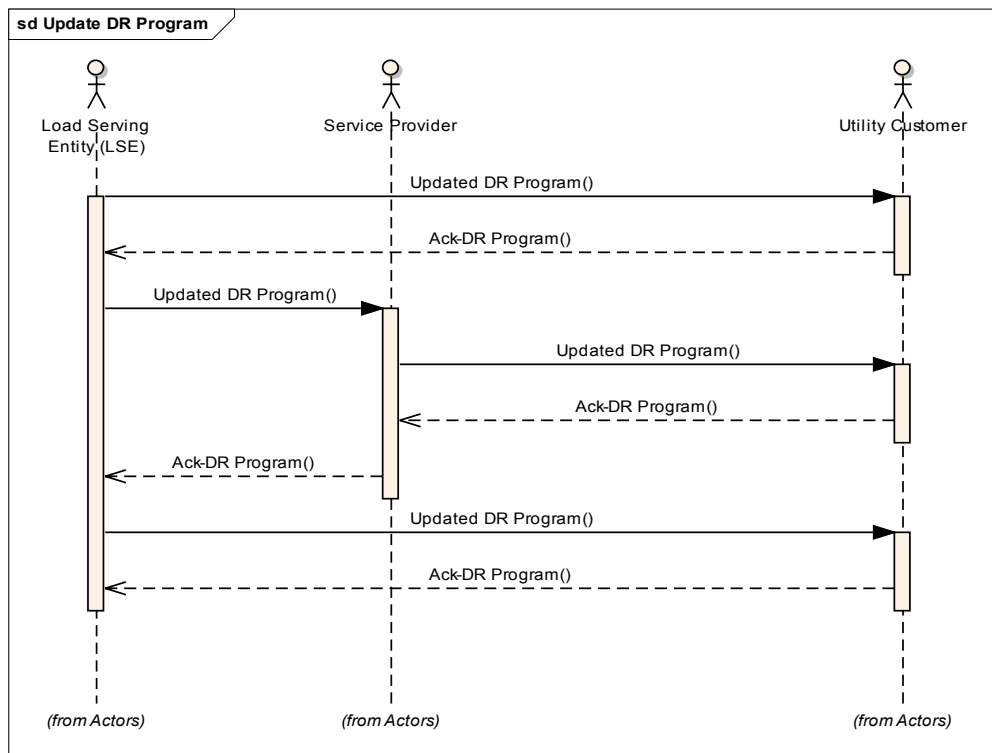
sd Update DR Program

Load Serving Entity (LSE)

Service Provider

Utility Customer

Updated DR Program()

Ack-DR Program()

Updated DR Program()

Updated DR Program()

Ack-DR Program()

Ack-DR Program()

Updated DR Program()

Ack-DR Program()

(from Actors)

(from Actors)

(from Actors)